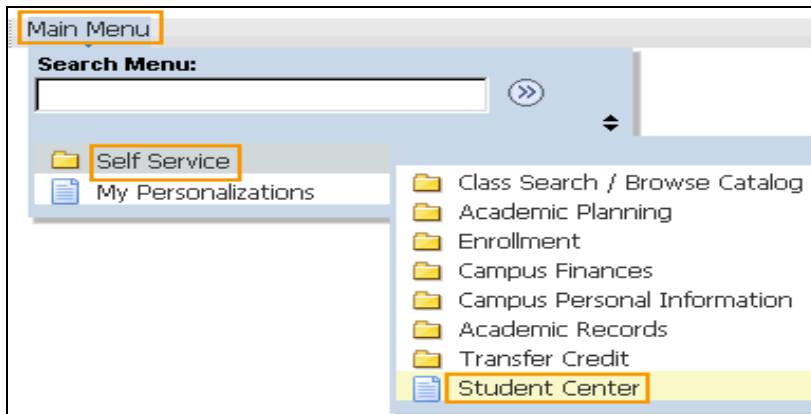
Main Menu

Search Menu:

Self Service
My Personalizations

Class Search / Browse Catalog
Academic Planning
Enrollment
Campus Finances
Campus Personal Information
Academic Records
Transfer Credit
Student Center